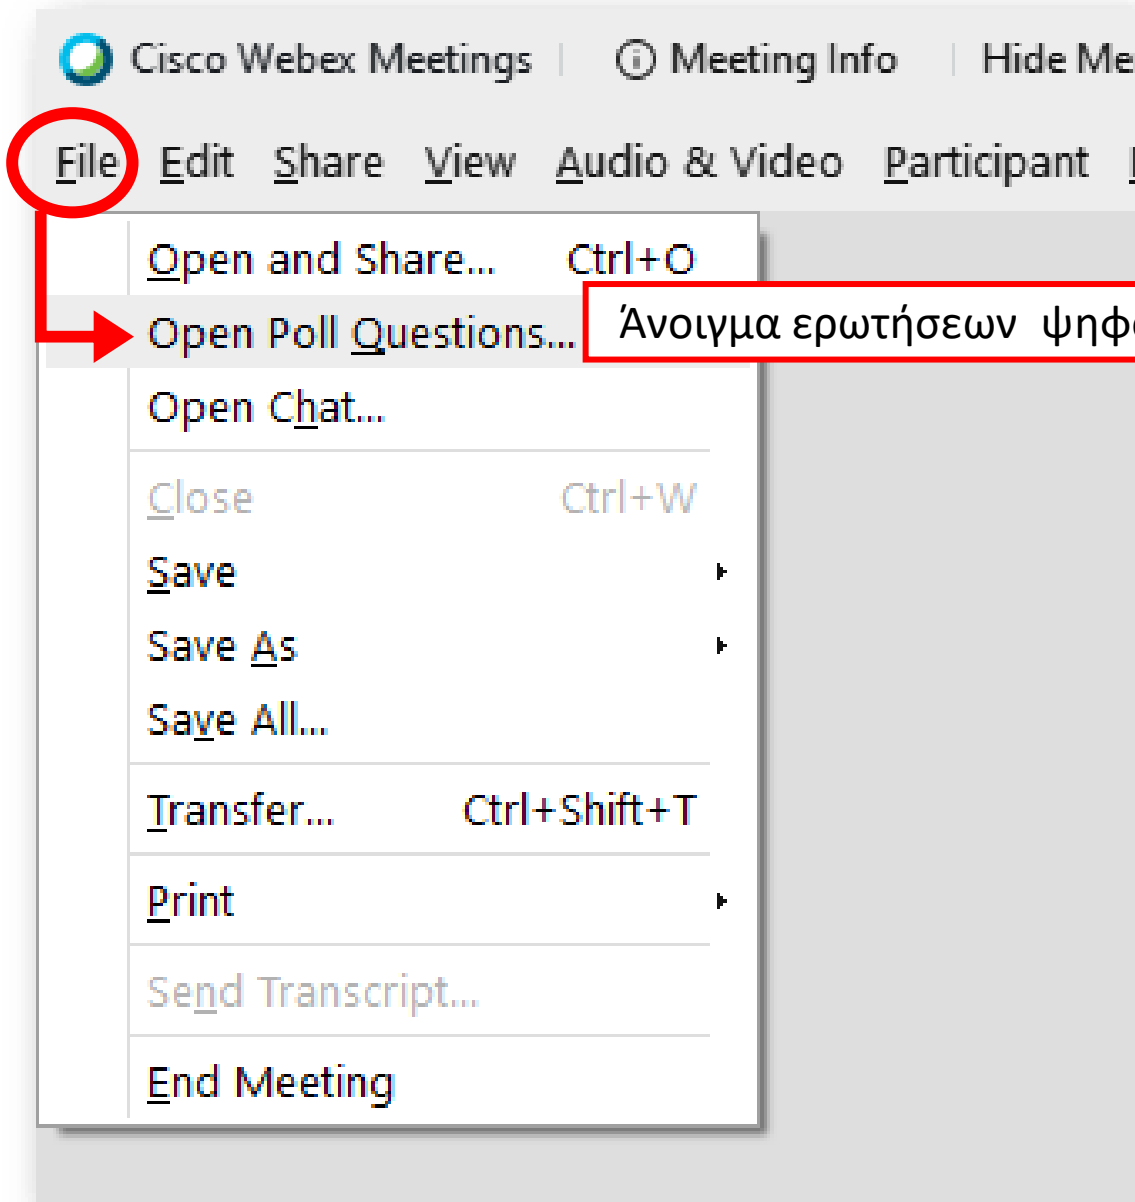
Cisco Webex Meetings | Meeting Info | Hide Me

File Edit Share View Audio & Video Participant

Open and Share... Ctrl+O
Open Poll Questions...
Open Chat...
Close Ctrl+W
Save
Save As
Save All...
Transfer... Ctrl+Shift+T
Print
Send Transcript...
End Meeting

Άνοιγμα ερωτήσεων ψηφ